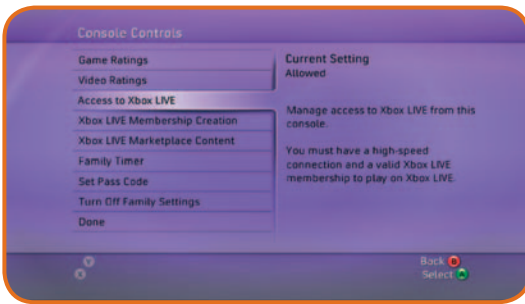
Console Controls

Game Ratings
Video Ratings
Access to Xbox LIVE
Xbox LIVE Membership Creation
Xbox LIVE Marketplace Content
Family Timer
Set Pass Code
Turn Off Family Settings
Done

Current Setting
Allowed

Manage access to Xbox LIVE from this console.

You must have a high-speed connection and a valid Xbox LIVE membership to play on Xbox LIVE.

Back
Select